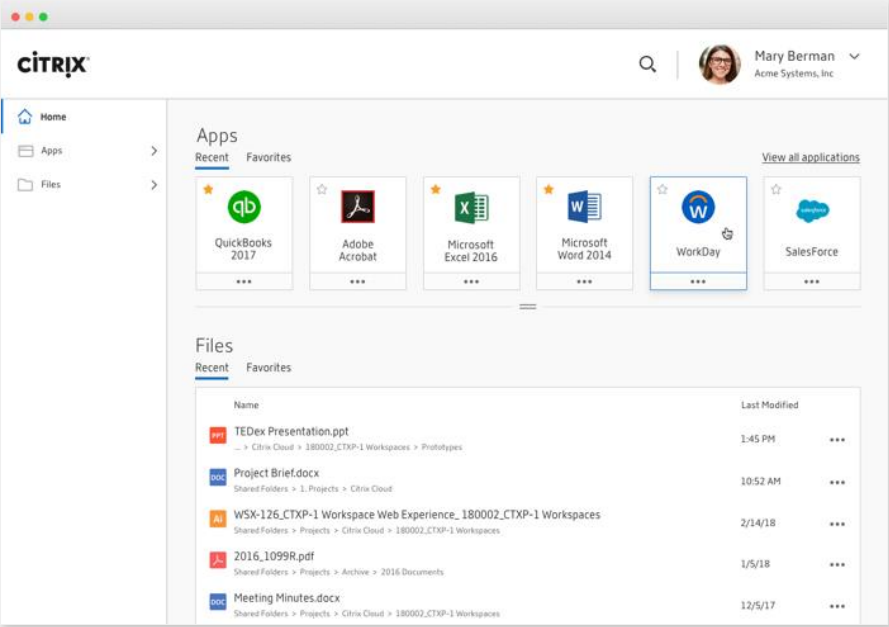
CiTRIX

Mary Berman
Acme Systems, Inc

Home
Apps
Files

Apps
Recent Favorites
View all applications

qb
QuickBooks 2017
•••

Adobe Acrobat
•••

X
Microsoft Excel 2016
•••

W
Microsoft Word 2014
•••

WorkDay
•••

salesforce
SalesForce
•••

Files
Recent Favorites

| | Name | Last Modified | |
|---|---|---|---|
| PPT | TEDex Presentation.ppt ... > Citrix Cloud > 180002_CTXP-1 Workspaces > Prototypes | 1:45 PM | ••• |
| DOC | Project Brief.docx Shared Folders > 1. Projects > Citrix Cloud | 10:52 AM | ••• |
| Ai | WSX-126_CTXP-1 Workspace Web Experience_ 180002_CTXP-1 Workspaces Shared Folders > Projects > Citrix Cloud > 180002_CTXP-1 Workspaces | 2/14/18 | ••• |
| | 2016_1099R.pdf Shared Folders > Projects > Archive > 2016 Documents | 1/5/18 | ••• |
| DOC | Meeting Minutes.docx Shared Folders > Projects > Citrix Cloud > 180002_CTXP-1 Workspaces | 12/5/17 | ••• |